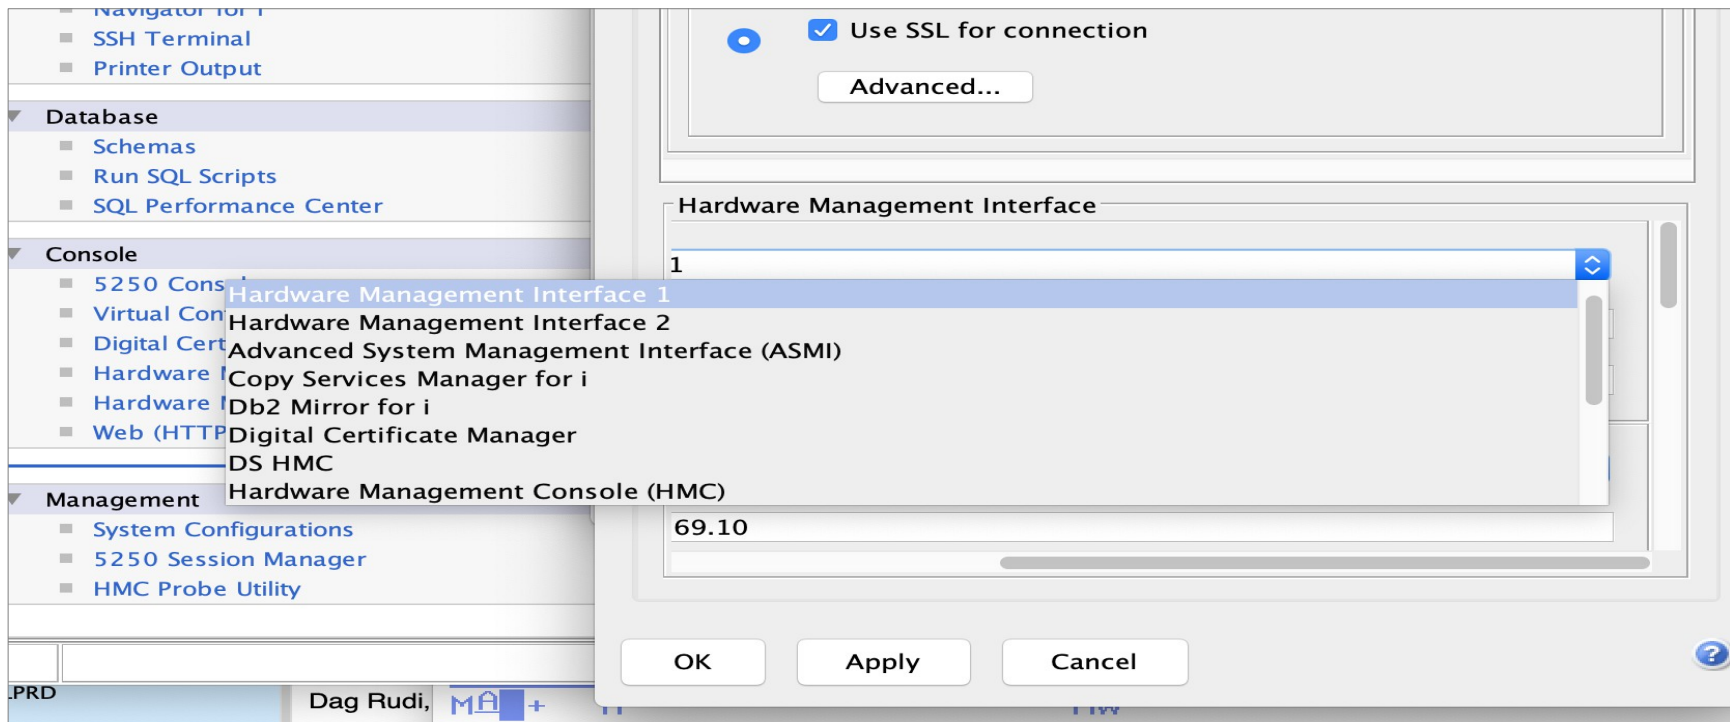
Navigator for i
SSH Terminal
Printer Output

Database
Schemas
Run SQL Scripts
SQL Performance Center

Console
5250 Cons
Virtual Con
Digital Cert
Hardware I
Hardware I
Web (HTTP

Management
System Configurations
5250 Session Manager
HMC Probe Utility

Use SSL for connection
Advanced...

Hardware Management Interface
1
Hardware Management Interface 1
Hardware Management Interface 2
Advanced System Management Interface (ASMI)
Copy Services Manager for i
Db2 Mirror for i
Digital Certificate Manager
DS HMC
Hardware Management Console (HMC)
69.10

OK
Apply
Cancel

.PRD
Dag Rudi,
MA
+